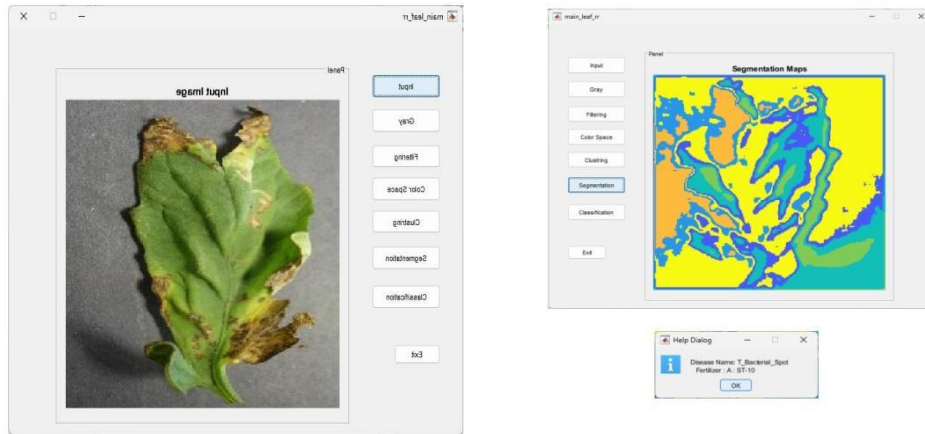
main_leaf_rr

Panel

Input image

Input

Gray

Filtering

Color Space

Clustring

Segmentation

Classification

Exit

main_leaf_rr

Panel

Segmentation Maps

Input

Gray

Filtering

Color Space

Clustring

Segmentation

Classification

Exit

Help Dialog

Disease Name: T_Bacterial_Spot
Fertilizer : A : ST-10

OK